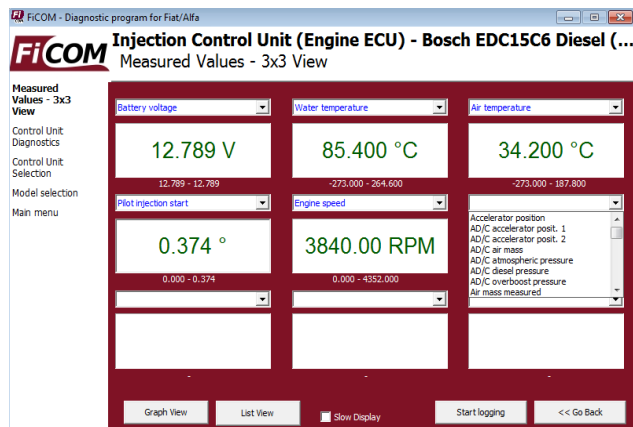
FiCOM - Diagnostic program for Fiat/Alfa

FiCOM Injection Control Unit (Engine ECU) - Bosch EDC15C6 Diesel (...
Measured Values - 3x3 View

Measured Values - 3x3 View
Control Unit Diagnostics
Control Unit Selection
Model selection
Main menu

Battery voltage
12.789 V
12.789 - 12.789

Water temperature
85.400 °C
-273.000 - 264.600

Air temperature
34.200 °C
-273.000 - 187.800

Pilot injection start
0.374 °
0.000 - 0.374

Engine speed
3840.00 RPM
0.000 - 4352.000

Accelerator position
AD/C accelerator posit. 1
AD/C accelerator posit. 2
AD/C air mass
AD/C atmospheric pressure
AD/C diesel pressure
AD/C overboost pressure
Air mass measured

-
-
-

Graph View
List View
Slow Display
Start logging
<< Go Back